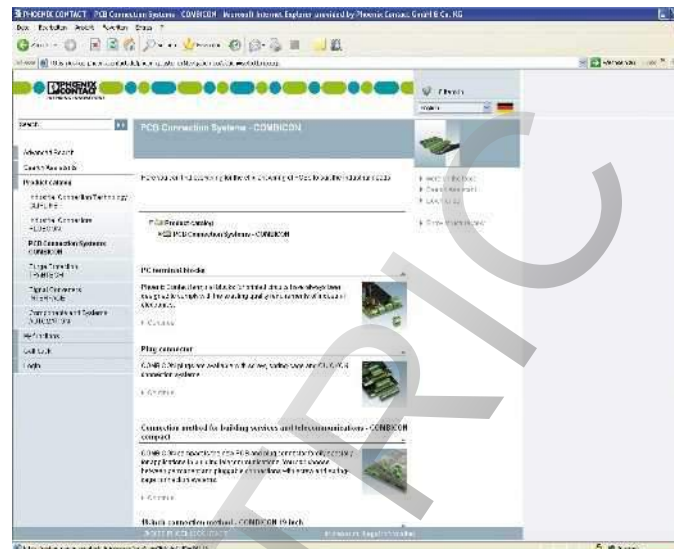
PHOENIX CONTACT | PCB Connection Systems - COMBICON - Microsoft Internet Explorer provided by Phoenix Contact GmbH & Co. KG

PHOENIX CONTACT

PCB Connection Systems - COMBICON

Search

Advanced Search

Product catalog

Interface Connection Technology

Interface Connection

PCB Connection Systems COMBICON

Surge Protection

Signal Conversion

Components and Systems

Login

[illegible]

Product catalog

PCB Connection Systems - COMBICON

PC terminal blocks

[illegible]

Plug connector

COMBICON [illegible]

Connection method for building services and telecommunications - COMBICON compact

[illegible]

19-inch connection method - COMBICON 19 inch

TRIC